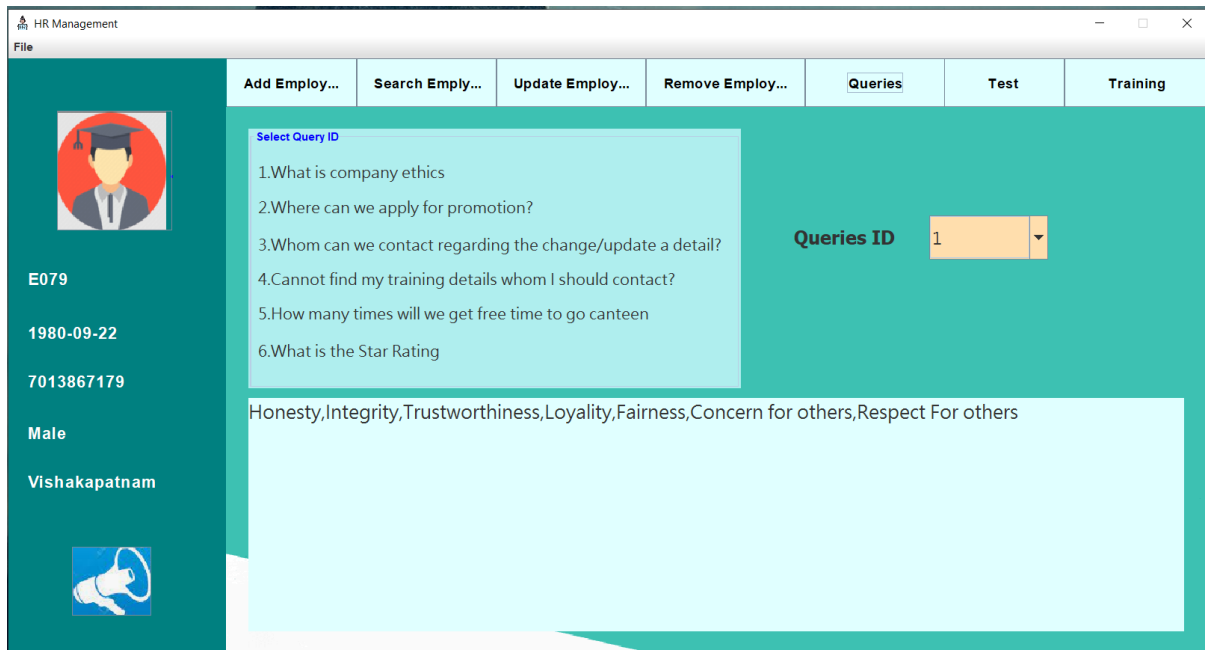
HR Management

File

Add Employ... | Search Emply... | Update Employ... | Remove Employ... | Queries | Test | Training

E079

1980-09-22

7013867179

Male

Vishakapatnam

Select Query ID

1.What is company ethics

2.Where can we apply for promotion?

3.Whom can we contact regarding the change/update a detail?

4.Cannot find my training details whom I should contact?

5.How many times will we get free time to go canteen

6.What is the Star Rating

Queries ID 1

Honesty,Integrity,Trustworthiness,Loyality,Fairness,Concern for others,Respect For others